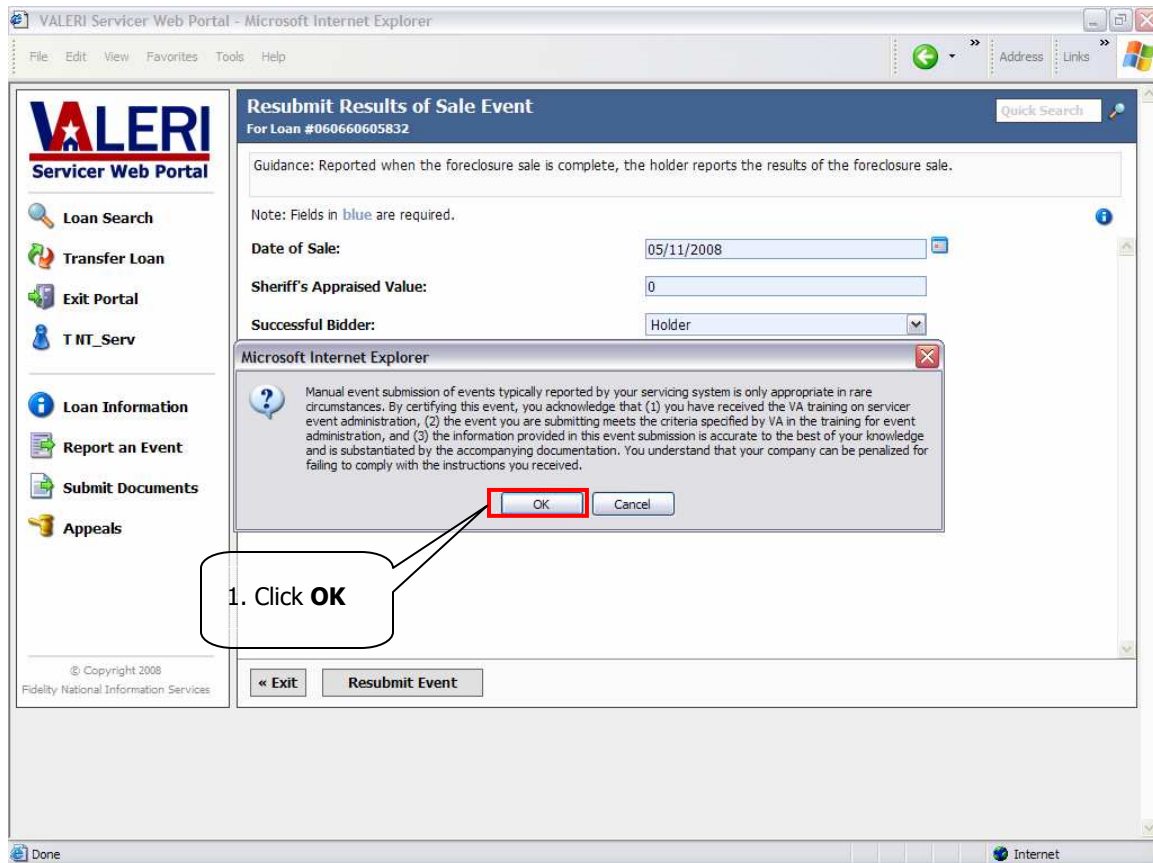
VALERI Servicer Web Portal - Microsoft Internet Explorer

File Edit View Favorites Tools Help

Address Links

VALERI
Servicer Web Portal

Loan Search
Transfer Loan
Exit Portal
T NT_Serv

Loan Information
Report an Event
Submit Documents
Appeals

© Copyright 2008
Fidelity National Information Services

Resubmit Results of Sale Event
For Loan #060660605832

Quick Search

Guidance: Reported when the foreclosure sale is complete, the holder reports the results of the foreclosure sale.

Note: Fields in blue are required.

Date of Sale: 05/11/2008

Sheriff's Appraised Value: 0

Successful Bidder: Holder

Microsoft Internet Explorer

Manual event submission of events typically reported by your servicing system is only appropriate in rare circumstances. By certifying this event, you acknowledge that (1) you have received the VA training on servicer event administration, (2) the event you are submitting meets the criteria specified by VA in the training for event administration, and (3) the information provided in this event submission is accurate to the best of your knowledge and is substantiated by the accompanying documentation. You understand that your company can be penalized for failing to comply with the instructions you received.

OK Cancel

1. Click **OK**

« Exit Resubmit Event

Done Internet